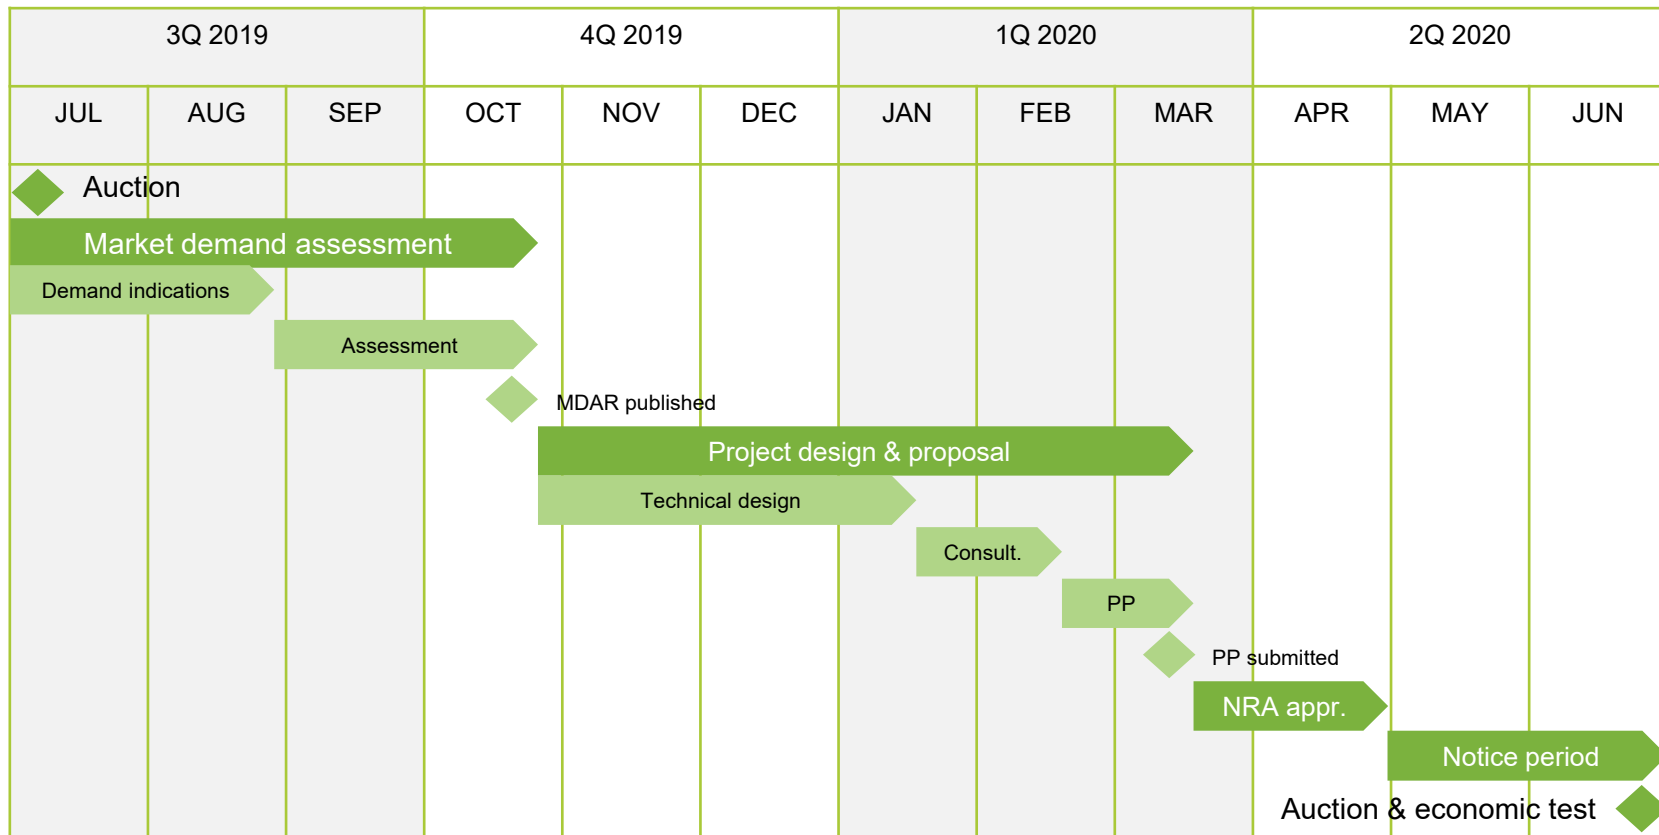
| 3Q 2019 | | | 4Q 2019 | | | 1Q 2020 | | | 2Q 2020 | | |
|---|---|---|---|---|---|---|---|---|---|---|---|
| JUL | AUG | SEP | OCT | NOV | DEC | JAN | FEB | MAR | APR | MAY | JUN |

Auction

Market demand assessment

Demand indications

Assessment

MDAR published

Project design & proposal

Technical design

Consult.

PP

PP submitted

NRA appr.

Notice period

Auction & economic test